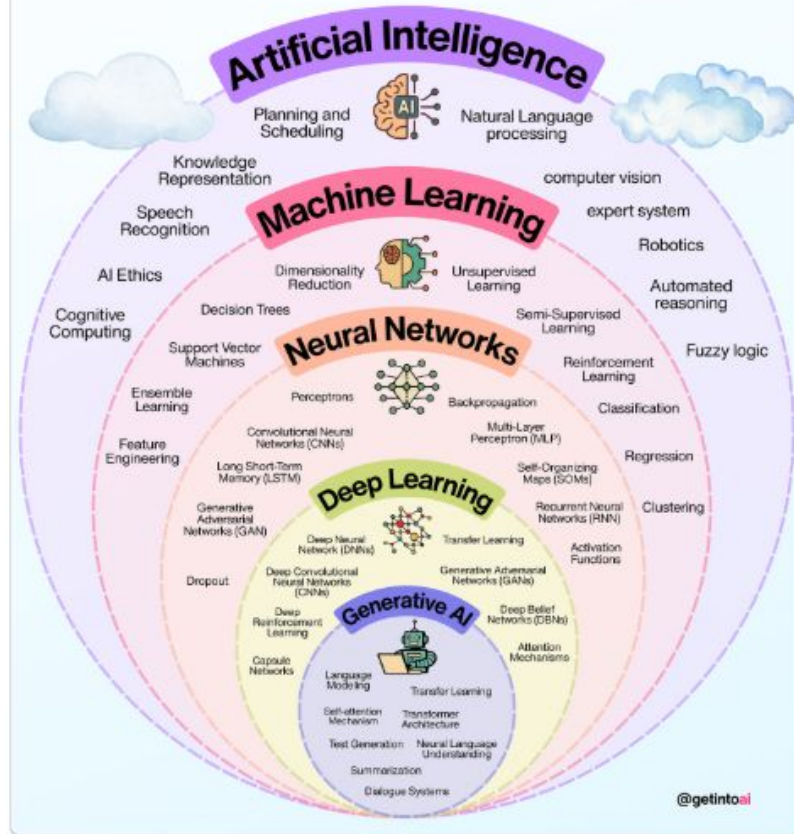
Artificial Intelligence

AI

Planning and Scheduling

Natural Language processing

Knowledge Representation

computer vision

Speech Recognition

expert system

Robotics

AI Ethics

Automated reasoning

Cognitive Computing

Fuzzy logic

Machine Learning

Dimensionality Reduction

Unsupervised Learning

Decision Trees

Semi-Supervised Learning

Support Vector Machines

Reinforcement Learning

Ensemble Learning

Classification

Feature Engineering

Regression

Clustering

Neural Networks

Perceptrons

Backpropagation

Convolutional Neural Networks (CNNs)

Multi-Layer Perceptron (MLP)

Long Short-Term Memory (LSTM)

Self-Organizing Maps (SOMs)

Generative Adversarial Networks (GAN)

Recurrent Neural Networks (RNN)

Activation Functions

Dropout

Deep Learning

Deep Neural Network (DNNs)

Transfer Learning

Deep Convolutional Neural Networks (CNNs)

Generative Adversarial Networks (GANs)

Deep Reinforcement Learning

Deep Belief Networks (DBNs)

Attention Mechanisms

Capsule Networks

Generative AI

Language Modeling

Transfer Learning

Self-attention Mechanism

Transformer Architecture

Test Generation

Neural Language Understanding

Summarization

Dialogue Systems

@getintoai